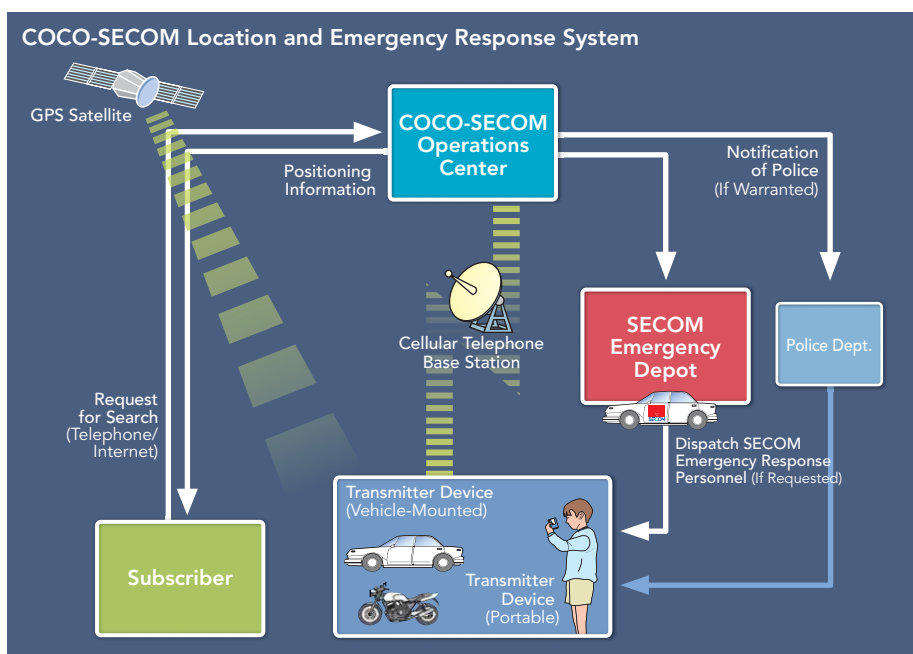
COCO-SECOM Location and Emergency Response System

GPS Satellite

COCO-SECOM Operations Center

Positioning Information

Notification of Police (If Warranted)

Cellular Telephone Base Station

SECOM Emergency Depot

Police Dept.

Request for Search (Telephone/ Internet)

SECOM

Dispatch SECOM Emergency Response Personnel (If Requested)

Transmitter Device (Vehicle-Mounted)

Transmitter Device (Portable)

Subscriber